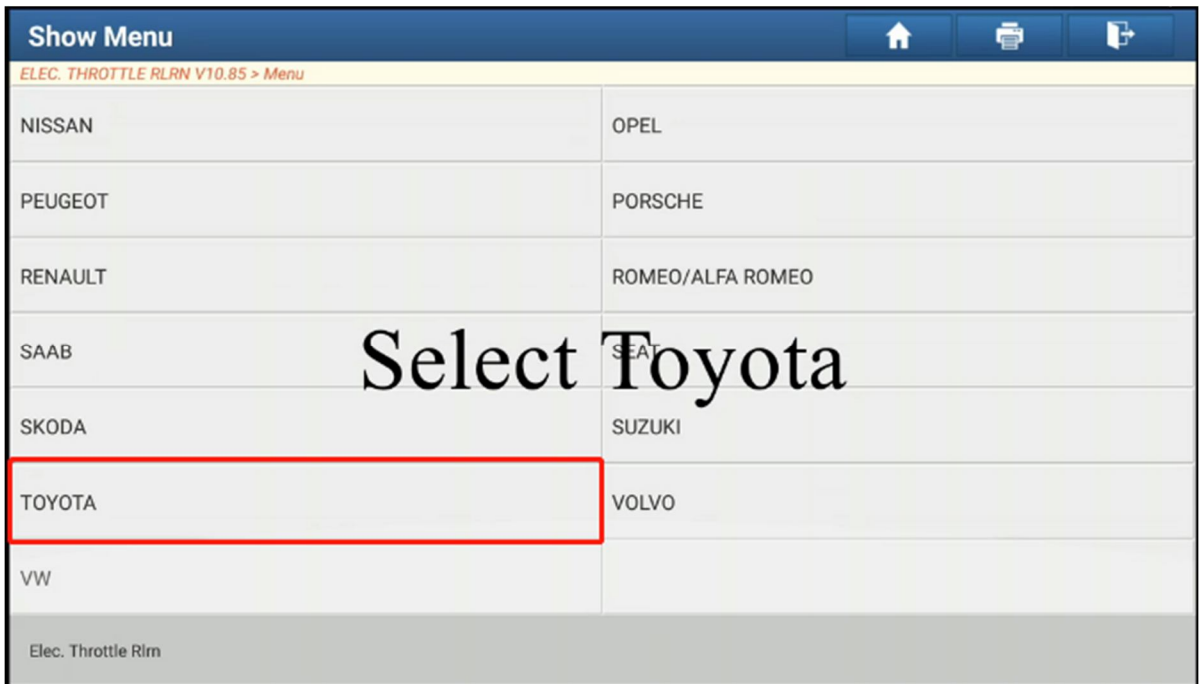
Show Menu

ELEC. THROTTLE RLRN V10.85 > Menu

| | |
|---|---|
| NISSAN | OPEL |
| PEUGEOT | PORSCHE |
| RENAULT | ROMEO/ALFA ROMEO |
| SAAB | SEAT |
| SKODA | SUZUKI |
| TOYOTA | VOLVO |
| VW | |

Select Toyota

Elec. Throttle Rlrn